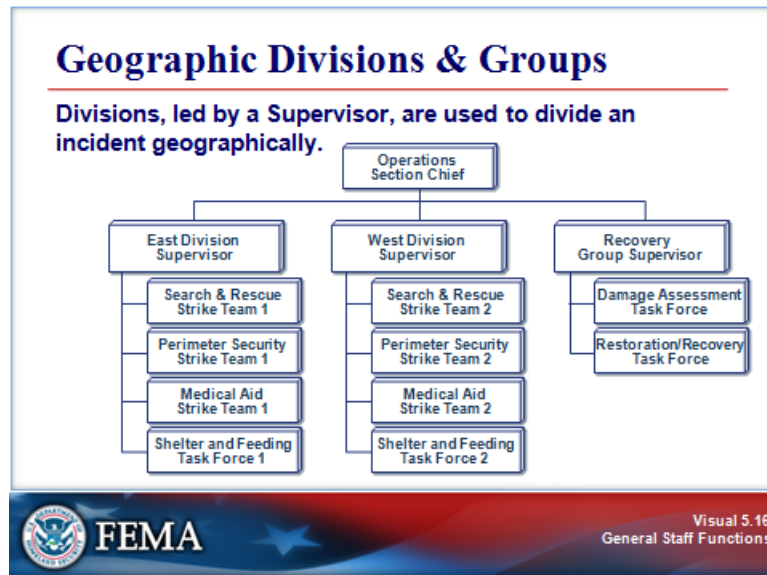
Geographic Divisions & Groups

Divisions, led by a Supervisor, are used to divide an incident geographically.

Operations Section Chief

East Division Supervisor

Search & Rescue Strike Team 1

Perimeter Security Strike Team 1

Medical Aid Strike Team 1

Shelter and Feeding Task Force 1

West Division Supervisor

Search & Rescue Strike Team 2

Perimeter Security Strike Team 2

Medical Aid Strike Team 2

Shelter and Feeding Task Force 2

Recovery Group Supervisor

Damage Assessment Task Force

Restoration/Recovery Task Force

FEMA

Visual 5.16
General Staff Functions